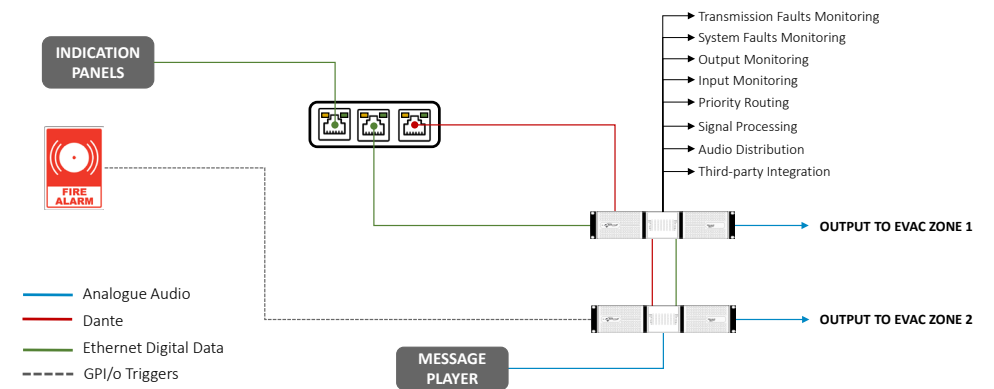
INDICATION PANELS

FIRE ALARM

Transmission Faults Monitoring
System Faults Monitoring
Output Monitoring
Input Monitoring
Priority Routing
Signal Processing
Audio Distribution
Third-party Integration

OUTPUT TO EVAC ZONE 1

OUTPUT TO EVAC ZONE 2

Analogue Audio
Dante
Ethernet Digital Data
GPI/o Triggers

MESSAGE PLAYER